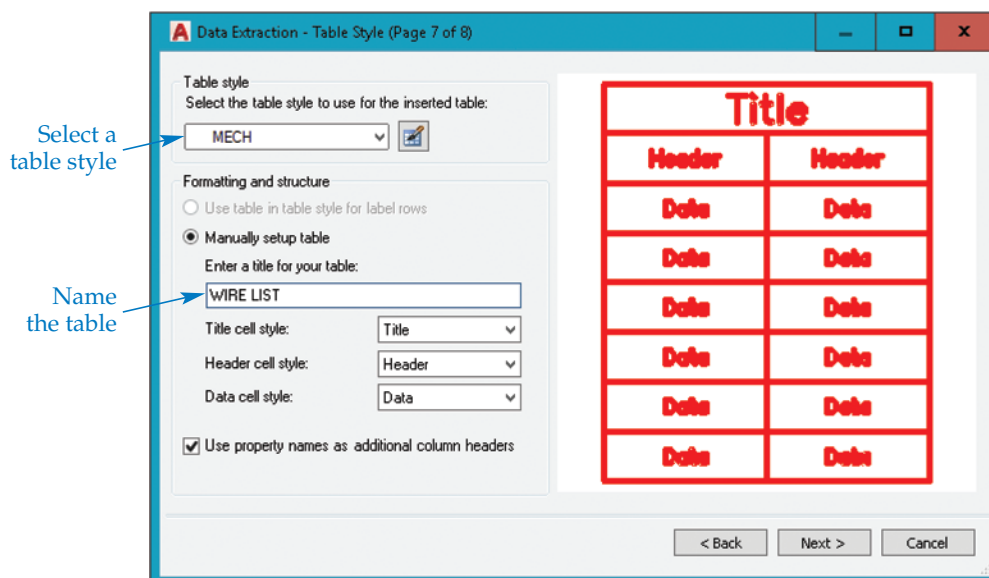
Data Extraction - Table Style (Page 7 of 8)

Table style
Select the table style to use for the inserted table:
MECH

Select a table style

Formatting and structure
Use table in table style for label rows
Manually setup table
Enter a title for your table:
WIRE LIST

Name the table

Title cell style: Title
Header cell style: Header
Data cell style: Data

Use property names as additional column headers

| Title | |
|---|---|
| Header | Header |
| Data | Data |
| Data | Data |
| Data | Data |
| Data | Data |
| Data | Data |
| Data | Data |

< Back
Next >
Cancel